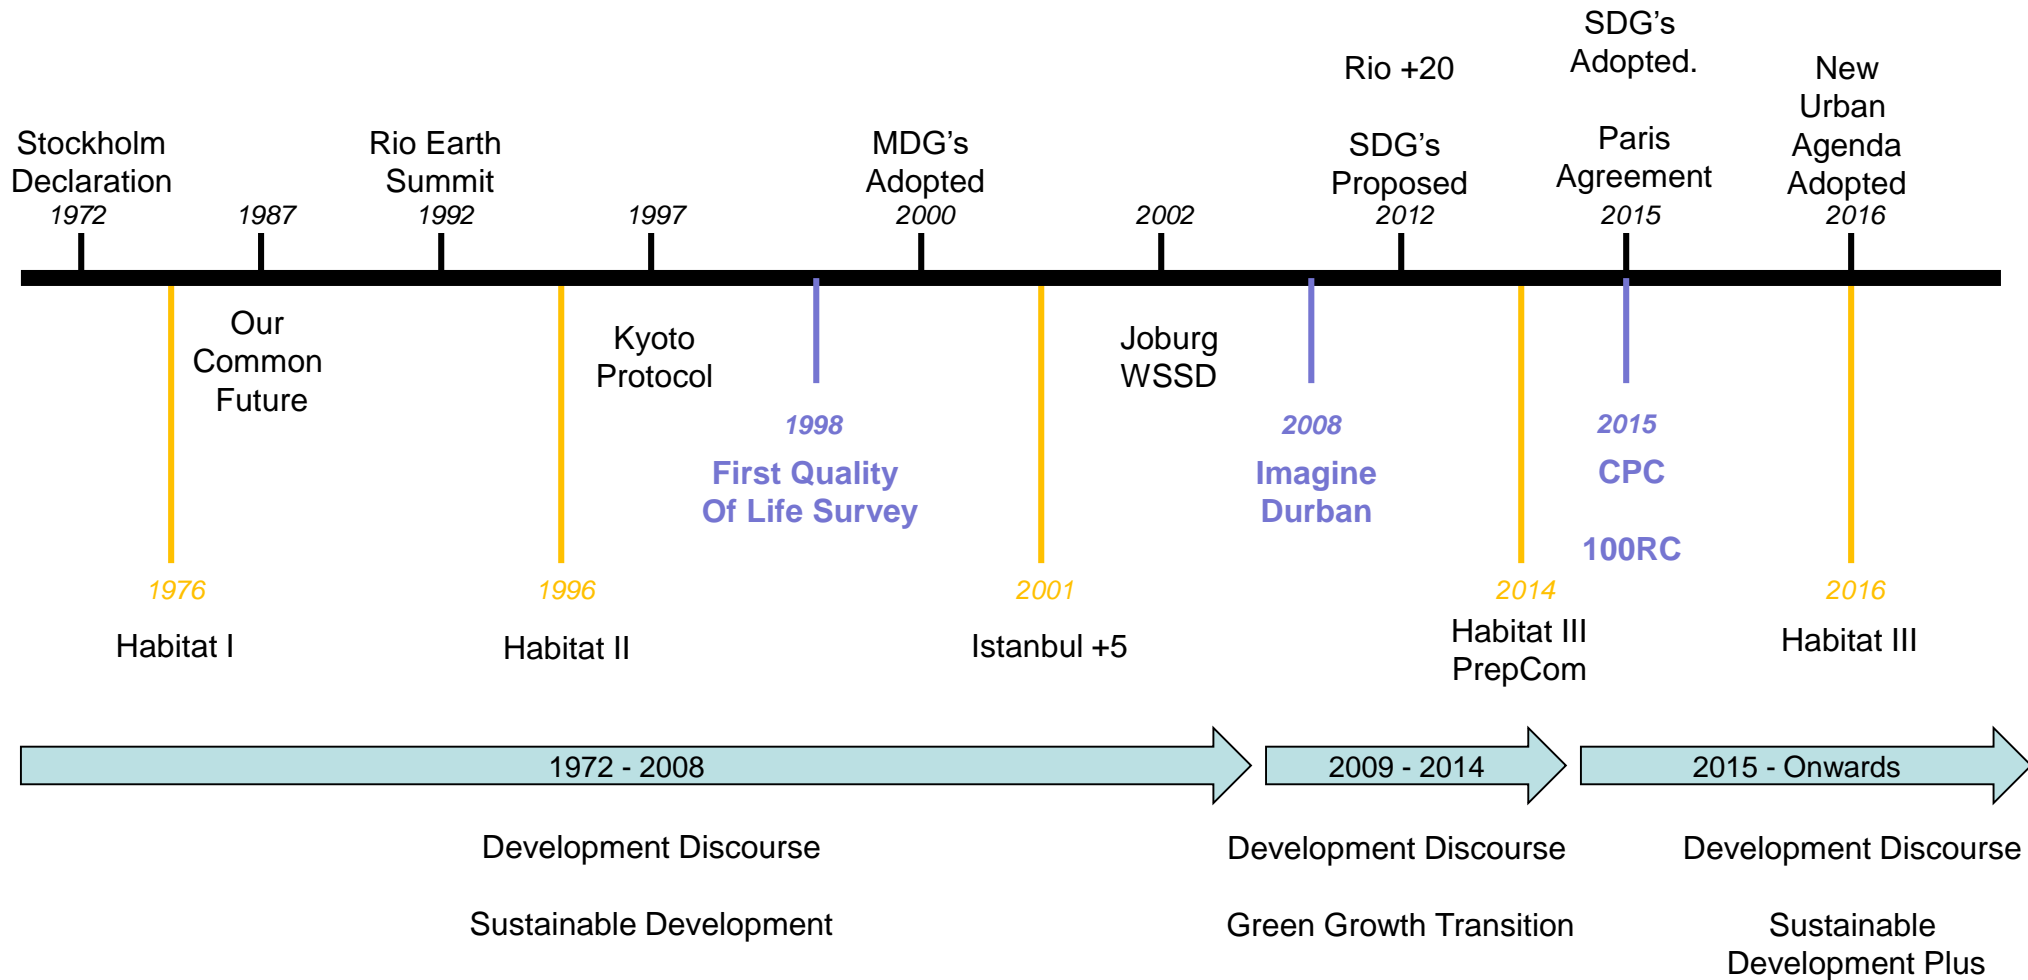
SDG's Adopted.

Rio +20

New Urban Agenda Adopted

Stockholm Declaration
1972

1987

Rio Earth Summit
1992

1997

MDG's Adopted
2000

2002

SDG's Proposed
2012

Paris Agreement
2015

2016

Our Common Future

Kyoto Protocol

Joburg WSSD

1998
First Quality Of Life Survey

2008
Imagine Durban

2015
CPC

100RC

1976
Habitat I

1996
Habitat II

2001
Istanbul +5

2014
Habitat III PrepCom

2016
Habitat III

1972 - 2008

2009 - 2014

2015 - Onwards

Development Discourse

Sustainable Development

Development Discourse

Green Growth Transition

Development Discourse

Sustainable Development Plus